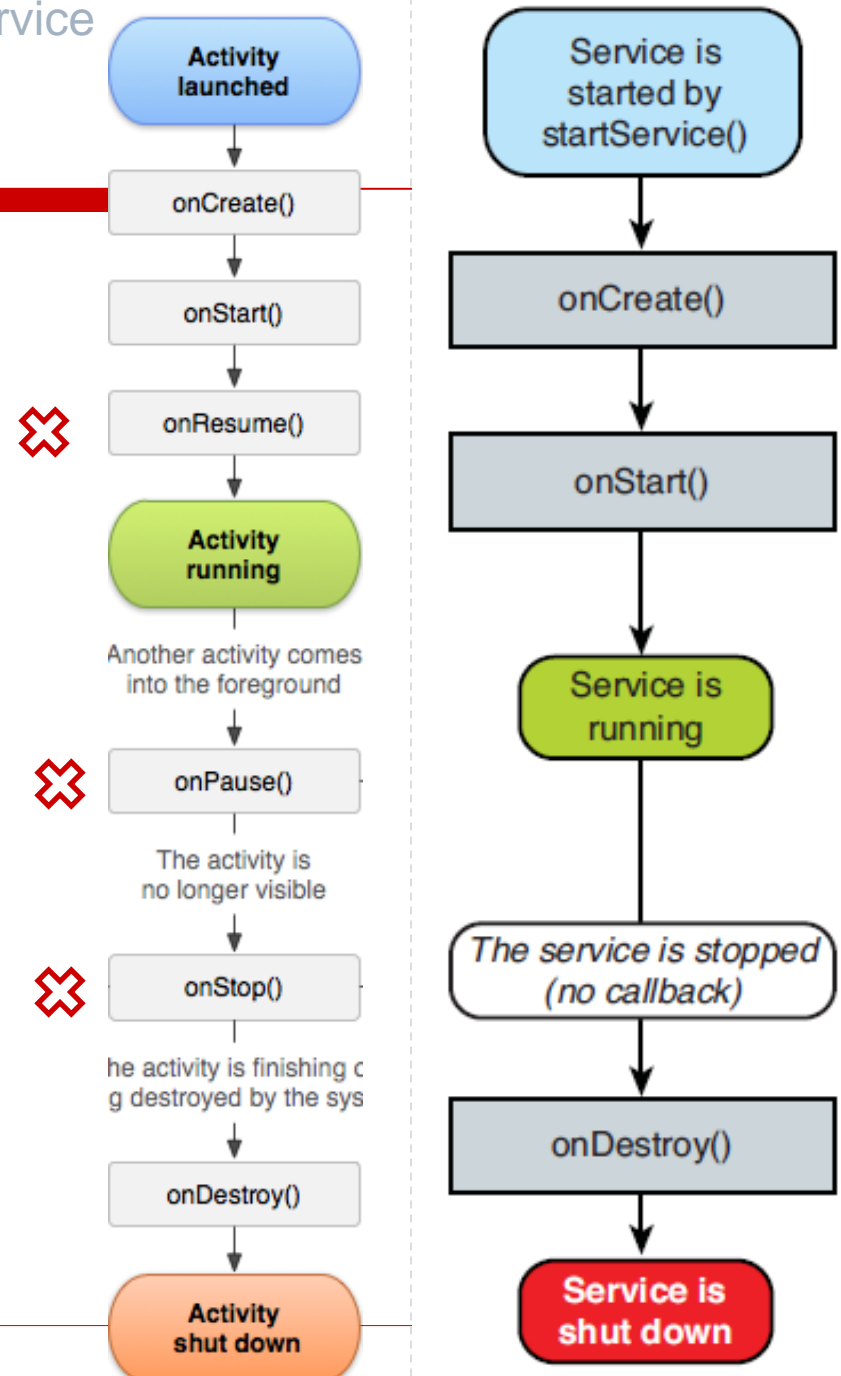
rvice

Activity launched

onCreate()

onStart()

onResume()

Activity running

Another activity comes into the foreground

onPause()

The activity is no longer visible

onStop()

he activity is finishing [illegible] g destroyed by the sys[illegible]

onDestroy()

Activity shut down

Service is started by startService()

onCreate()

onStart()

Service is running

The service is stopped (no callback)

onDestroy()

Service is shut down